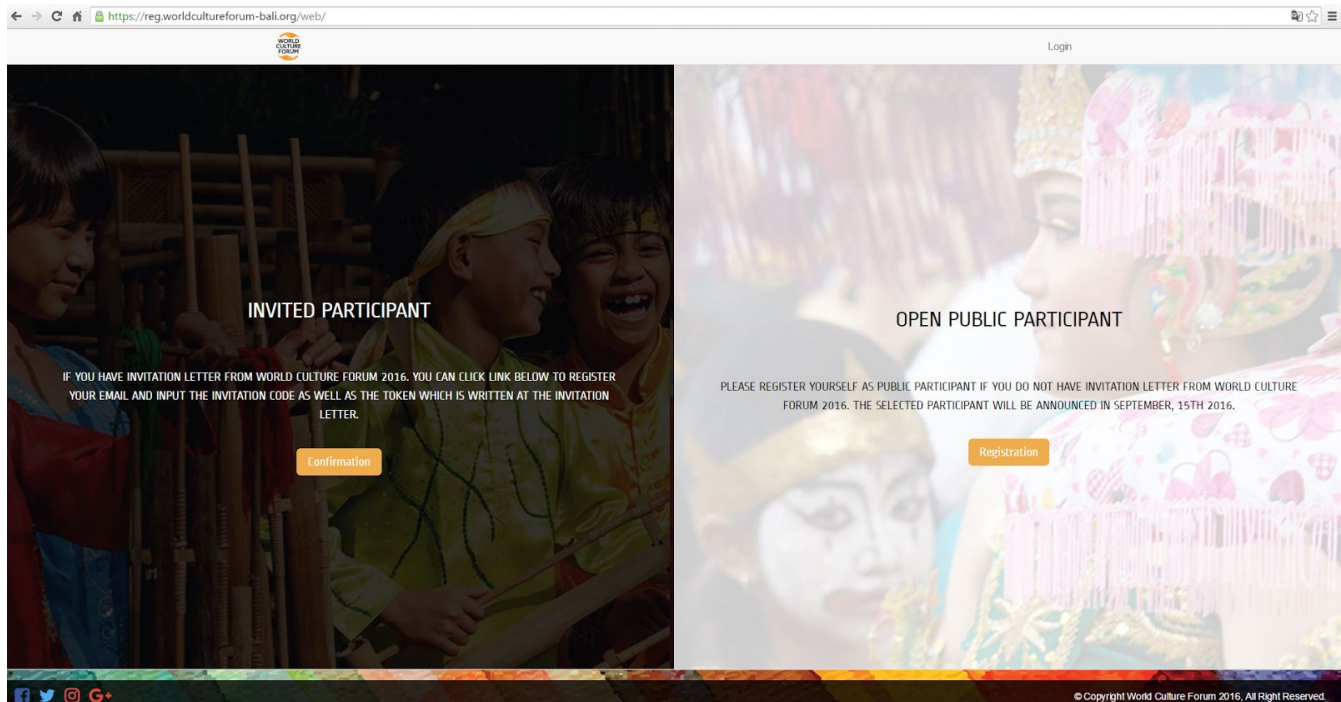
https://reg.worldcultureforum-bali.org/web/

WORLD CULTURE FORUM

Login

INVITED PARTICIPANT

IF YOU HAVE INVITATION LETTER FROM WORLD CULTURE FORUM 2016. YOU CAN CLICK LINK BELOW TO REGISTER YOUR EMAIL AND INPUT THE INVITATION CODE AS WELL AS THE TOKEN WHICH IS WRITTEN AT THE INVITATION LETTER.

Confirmation

OPEN PUBLIC PARTICIPANT

PLEASE REGISTER YOURSELF AS PUBLIC PARTICIPANT IF YOU DO NOT HAVE INVITATION LETTER FROM WORLD CULTURE FORUM 2016. THE SELECTED PARTICIPANT WILL BE ANNOUNCED IN SEPTEMBER, 15TH 2016.

Registration

G+

© Copyright World Culture Forum 2016, All Right Reserved.